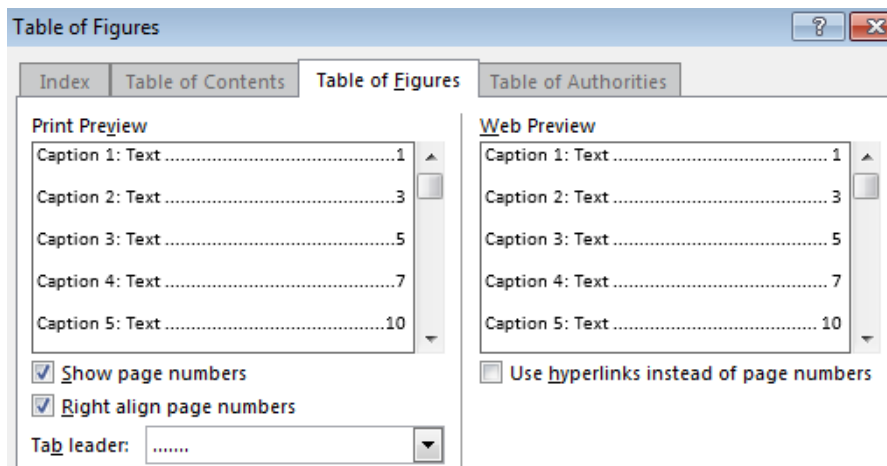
Table of Figures

?

Index | Table of Contents | Table of Figures | Table of Authorities

Print Preview
Caption 1: Text ........................................1
Caption 2: Text ........................................3
Caption 3: Text ........................................5
Caption 4: Text ........................................7
Caption 5: Text ........................................10

Show page numbers
Right align page numbers
Tab leader: .......

Web Preview
Caption 1: Text ........................................ 1
Caption 2: Text ........................................ 3
Caption 3: Text ........................................ 5
Caption 4: Text ........................................ 7
Caption 5: Text ........................................ 10

Use hyperlinks instead of page numbers